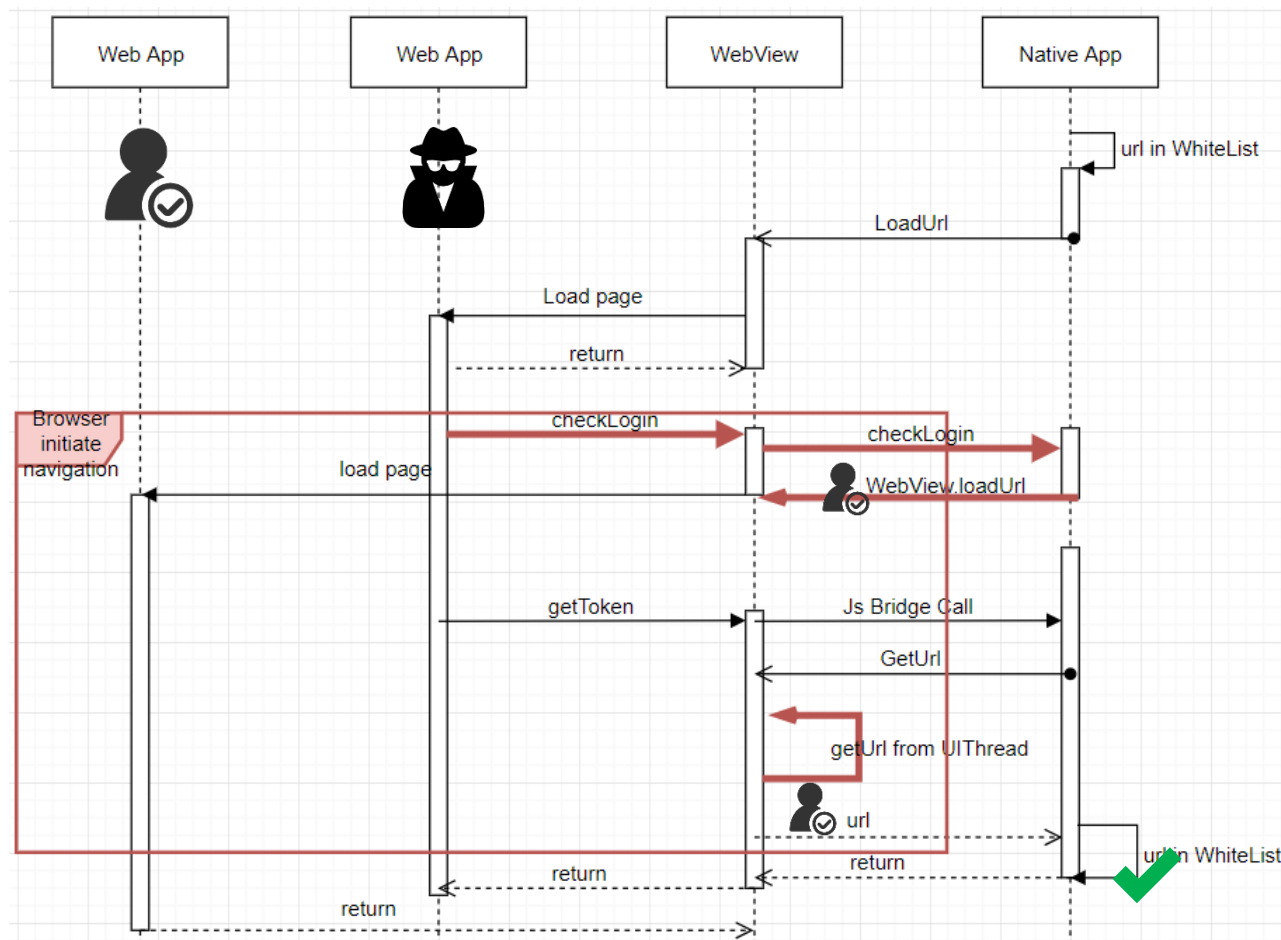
Web App

Web App

WebView

Native App

url in WhiteList

LoadUrl

Load page

return

Browser initiate navigation

checkLogin

checkLogin

load page

WebView.loadUrl

getToken

Js Bridge Call

GetUrl

getUrl from UIThread

url

return

url in WhiteList

return

return